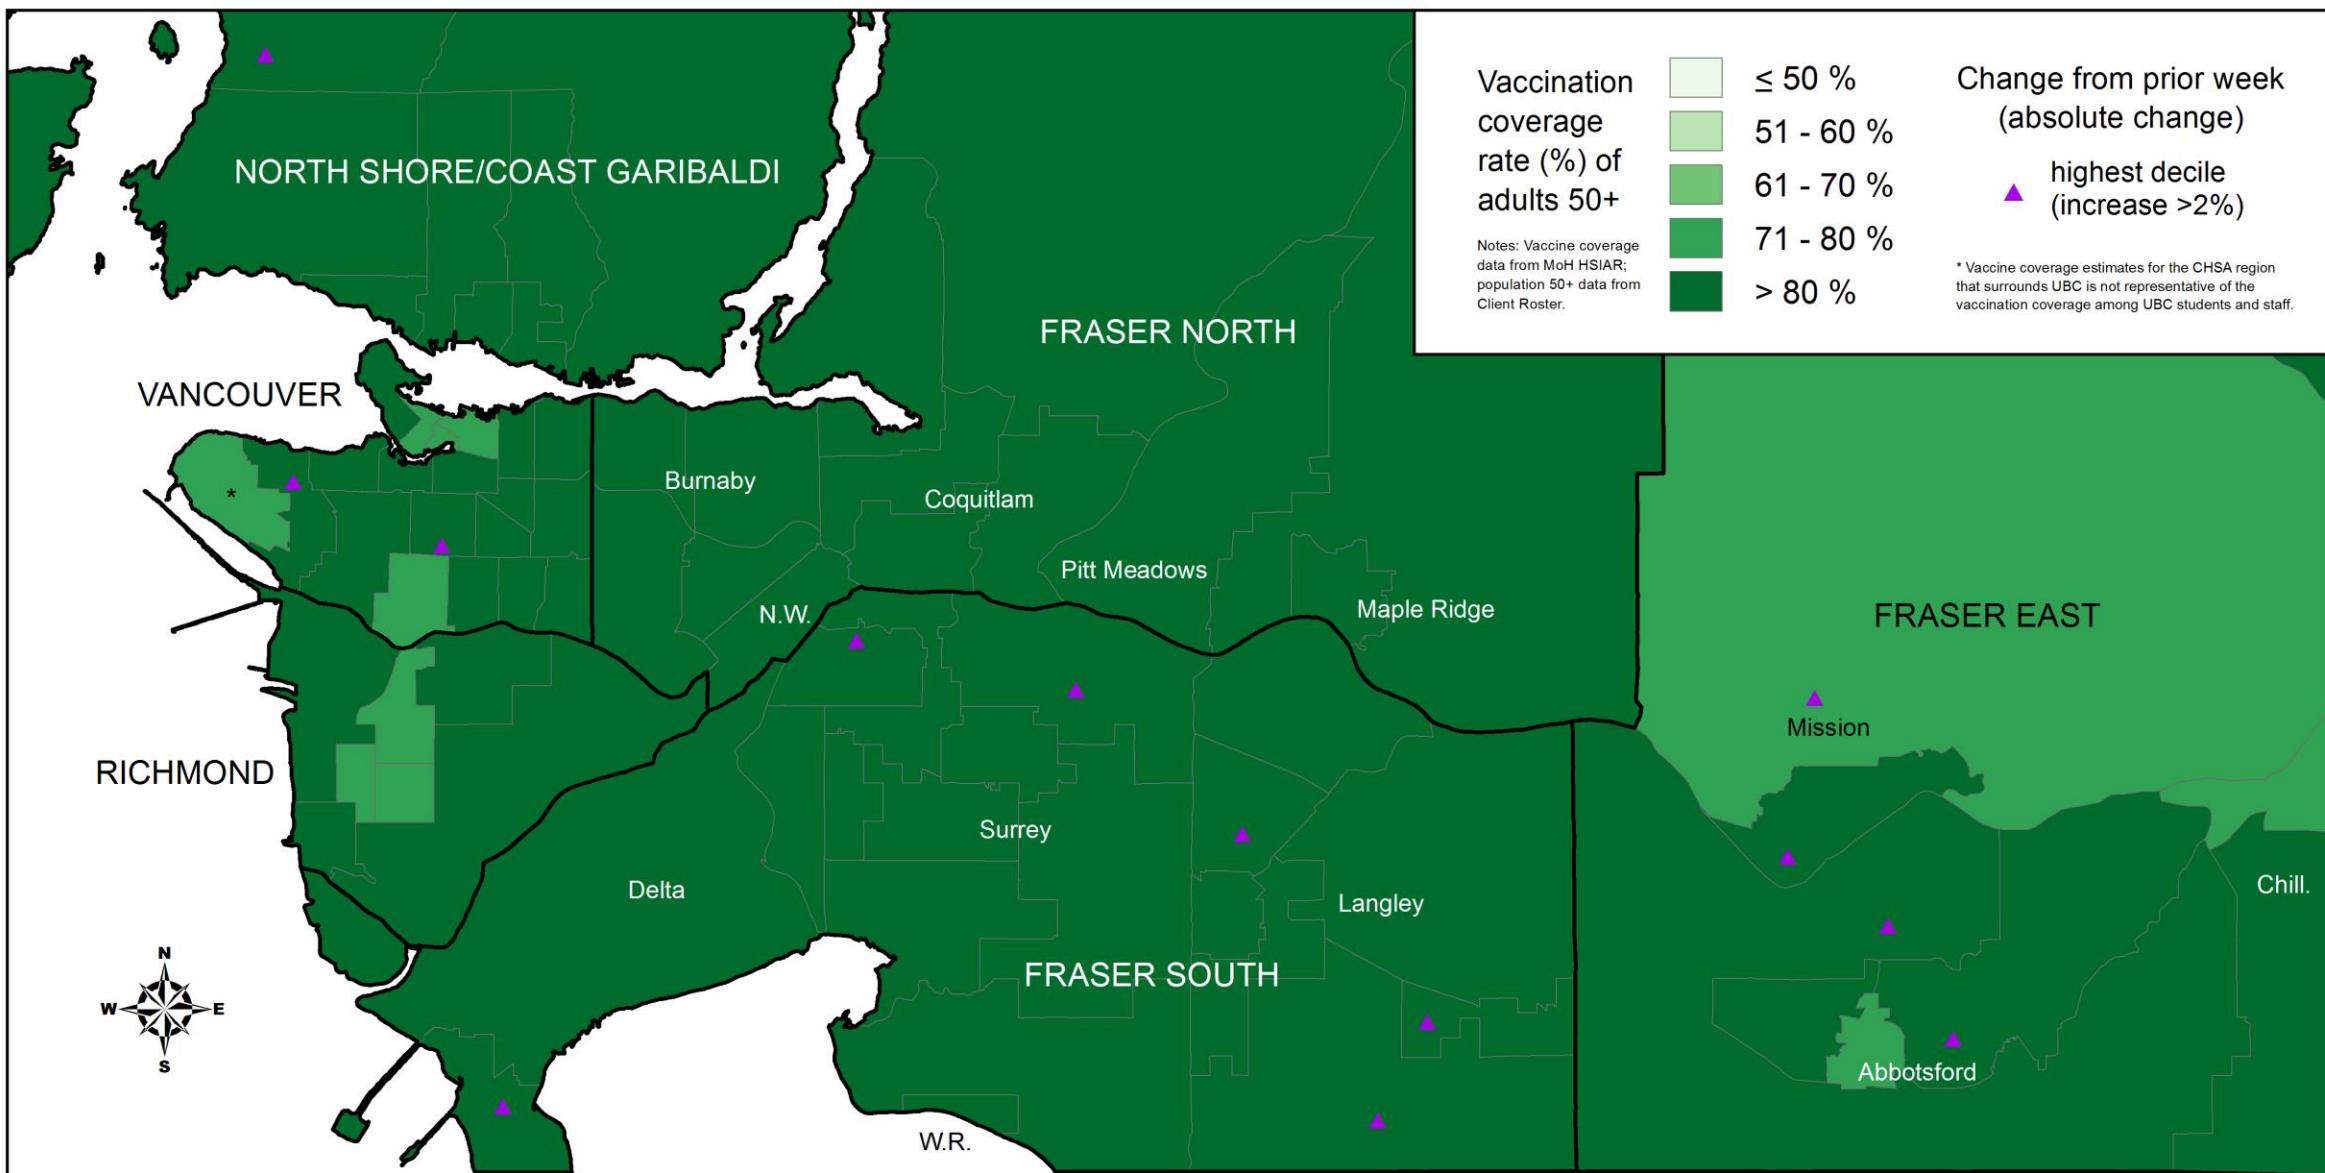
Vaccination coverage rate (%) of adults 50+

Notes: Vaccine coverage data from MoH HSIAR; population 50+ data from Client Roster.

≤ 50 %
51 - 60 %
61 - 70 %
71 - 80 %
> 80 %

Change from prior week (absolute change)

highest decile (increase >2%)

* Vaccine coverage estimates for the CHSA region that surrounds UBC is not representative of the vaccination coverage among UBC students and staff.

NORTH SHORE/COAST GARIBALDI

FRASER NORTH

VANCOUVER

*

Burnaby

Coquitlam

Pitt Meadows

Maple Ridge

N.W.

FRASER EAST

Mission

RICHMOND

Surrey

Delta

Langley

Chill.

FRASER SOUTH

Abbotsford

W.R.

N
W
E
S